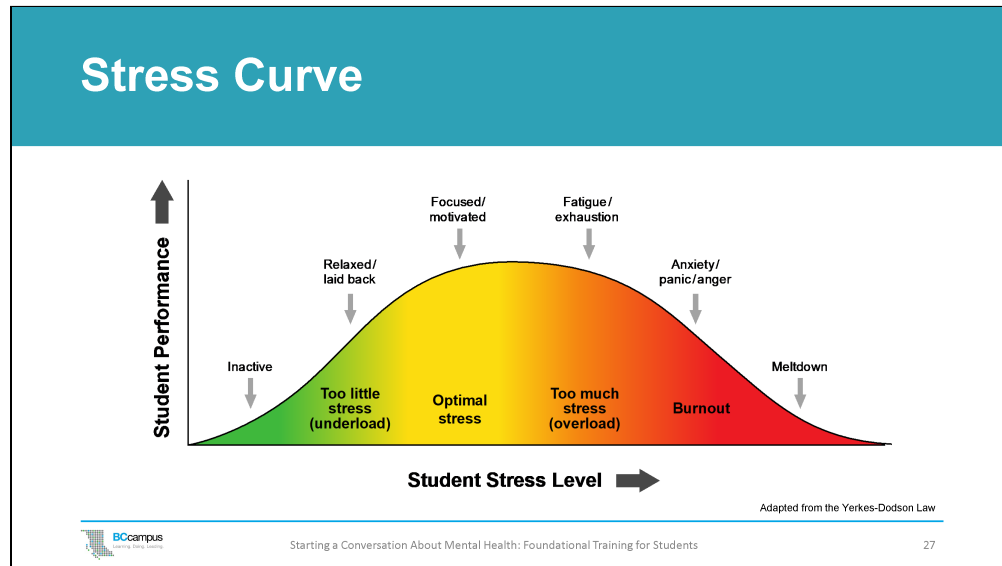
Stress Curve

Student Performance

Focused/ motivated

Fatigue/ exhaustion

Relaxed/ laid back

Anxiety/ panic/anger

Inactive

Meltdown

Too little stress (underload)

Optimal stress

Too much stress (overload)

Burnout

Student Stress Level

Adapted from the Yerkes-Dodson Law

BCcampus Learning. Doing. Leading.

Starting a Conversation About Mental Health: Foundational Training for Students

27